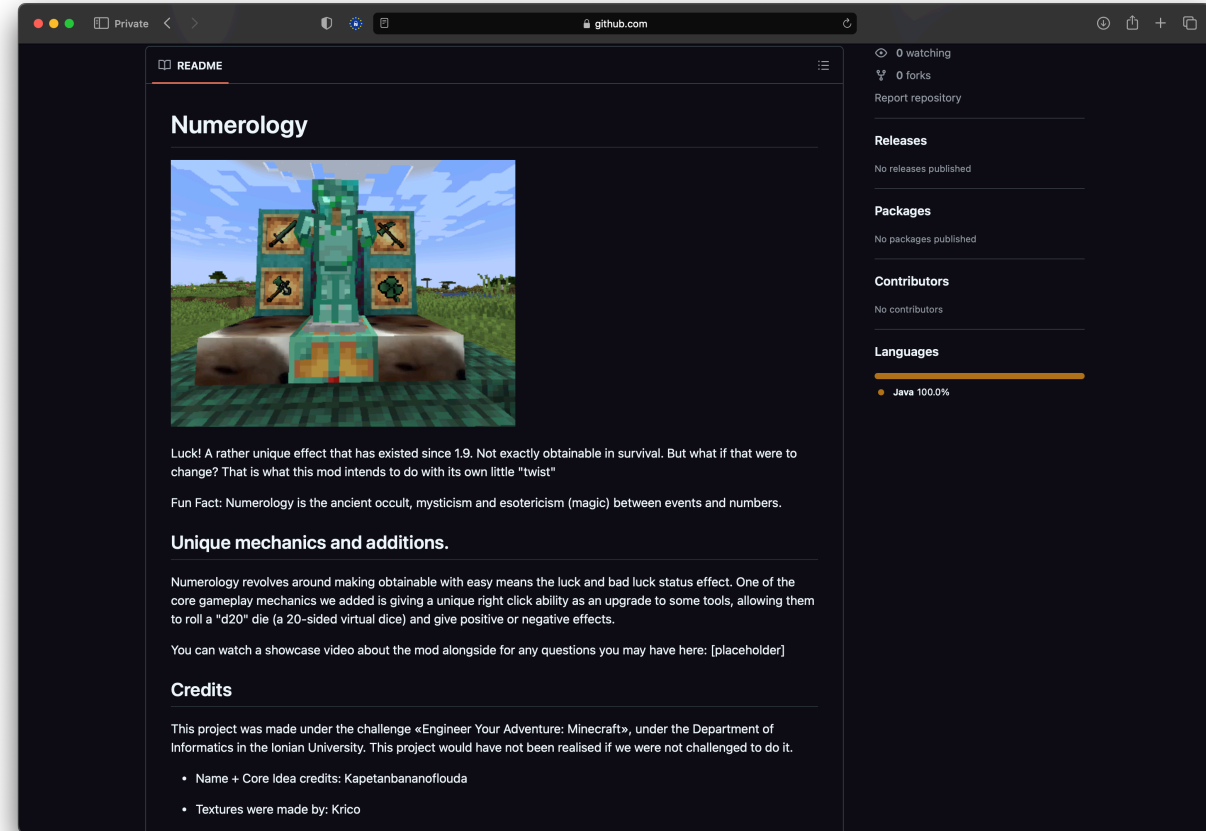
Private
github.com

README

Numerology

Luck! A rather unique effect that has existed since 1.9. Not exactly obtainable in survival. But what if that were to change? That is what this mod intends to do with its own little "twist"

Fun Fact: Numerology is the ancient occult, mysticism and esotericism (magic) between events and numbers.

Unique mechanics and additions.

Numerology revolves around making obtainable with easy means the luck and bad luck status effect. One of the core gameplay mechanics we added is giving a unique right click ability as an upgrade to some tools, allowing them to roll a "d20" die (a 20-sided virtual dice) and give positive or negative effects.

You can watch a showcase video about the mod alongside for any questions you may have here: [placeholder]

Credits

This project was made under the challenge «Engineer Your Adventure: Minecraft», under the Department of Informatics in the Ionian University. This project would have not been realised if we were not challenged to do it.

- Name + Core Idea credits: Kapetanbananoflouda
- Textures were made by: Krico

0 watching
0 forks
Report repository

Releases
No releases published

Packages
No packages published

Contributors
No contributors

Languages
Java 100.0%